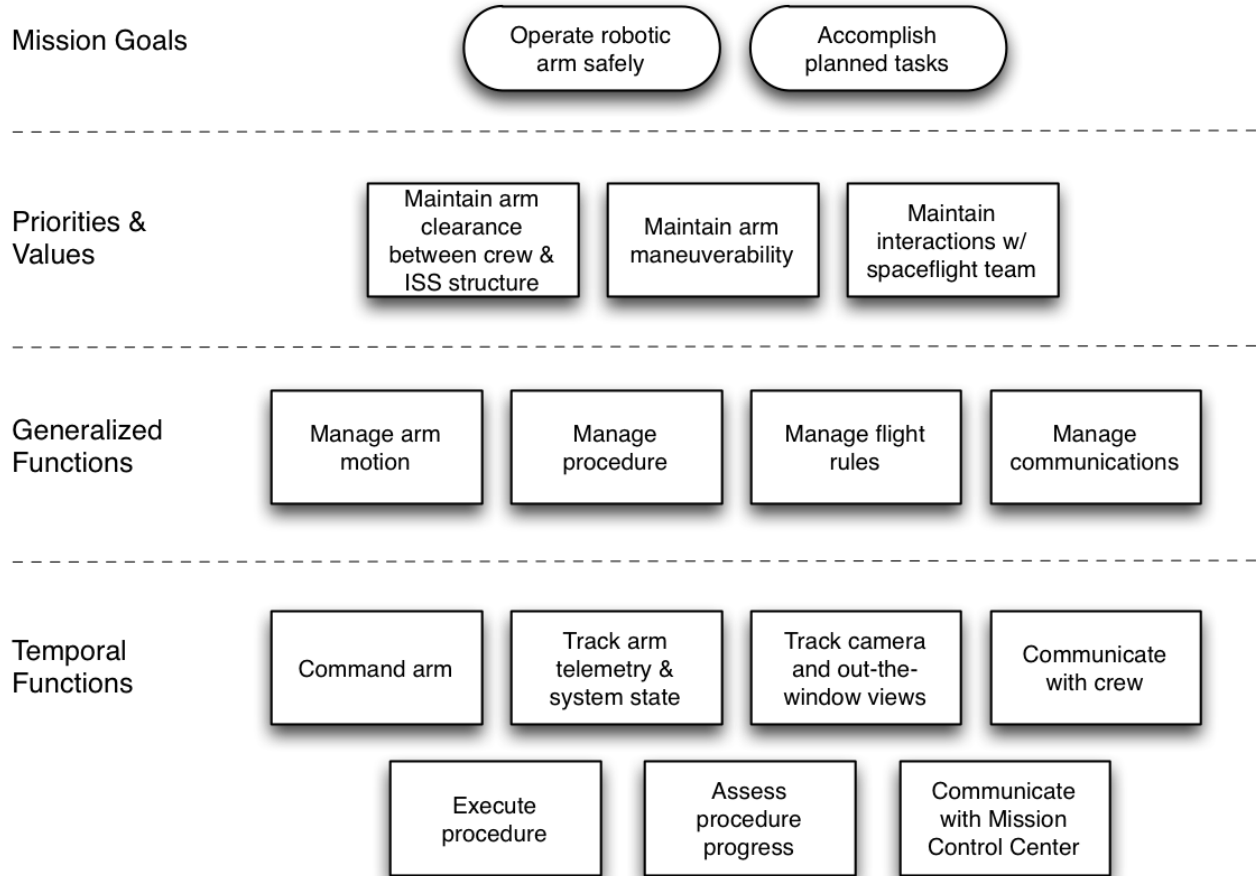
Mission Goals

Operate robotic arm safely

Accomplish planned tasks

Priorities & Values

Maintain arm clearance between crew & ISS structure

Maintain arm maneuverability

Maintain interactions w/ spaceflight team

Generalized Functions

Manage arm motion

Manage procedure

Manage flight rules

Manage communications

Temporal Functions

Command arm

Track arm telemetry & system state

Track camera and out-the-window views

Communicate with crew

Execute procedure

Assess procedure progress

Communicate with Mission Control Center